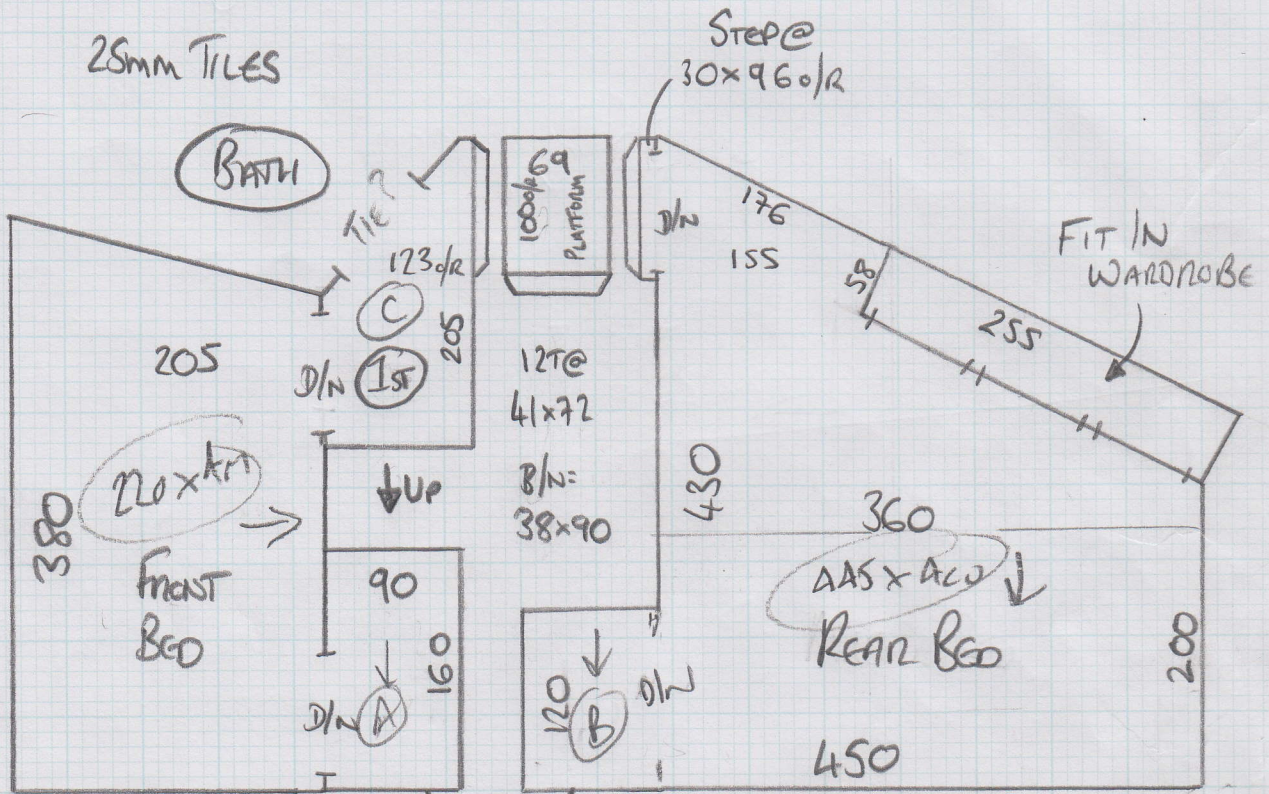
25mm TILES

BATH

TIE?

100x69 PLATFORM

STEP@ 30x960/R

D/N

176

155

FIT IN WARDROBE

58

255

123o/R

C

205

205

D/N 1st

12T@ 41x72

B/N= 38x90

220x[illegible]

UP

430

360

445x420

380

FRONT BED

90

160

D/N A

120 B D/N

REAR BED

200

450